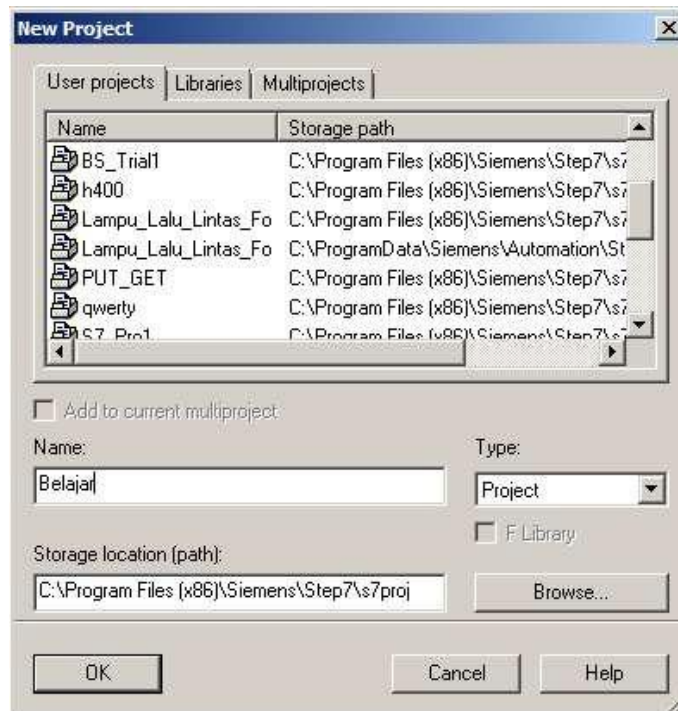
New Project

User projects | Libraries | Multiprojects

| Name | Storage path |
|---|---|
| BS_Trial1 | C:\Program Files (x86)\Siemens\Step7\s7 |
| h400 | C:\Program Files (x86)\Siemens\Step7\s7 |
| Lampu_Lalu_Lintas_Fo | C:\Program Files (x86)\Siemens\Step7\s7 |
| Lampu_Lalu_Lintas_Fo | C:\ProgramData\Siemens\Automation\St |
| PUT_GET | C:\Program Files (x86)\Siemens\Step7\s7 |
| qwerty | C:\Program Files (x86)\Siemens\Step7\s7 |
| S7_Pro1 | C:\Program Files (x86)\Siemens\Step7\s7 |

Add to current multiproject

Name:
Belajar

Type:
Project

F Library

Storage location (path):
C:\Program Files (x86)\Siemens\Step7\s7proj

Browse...

OK

Cancel

Help